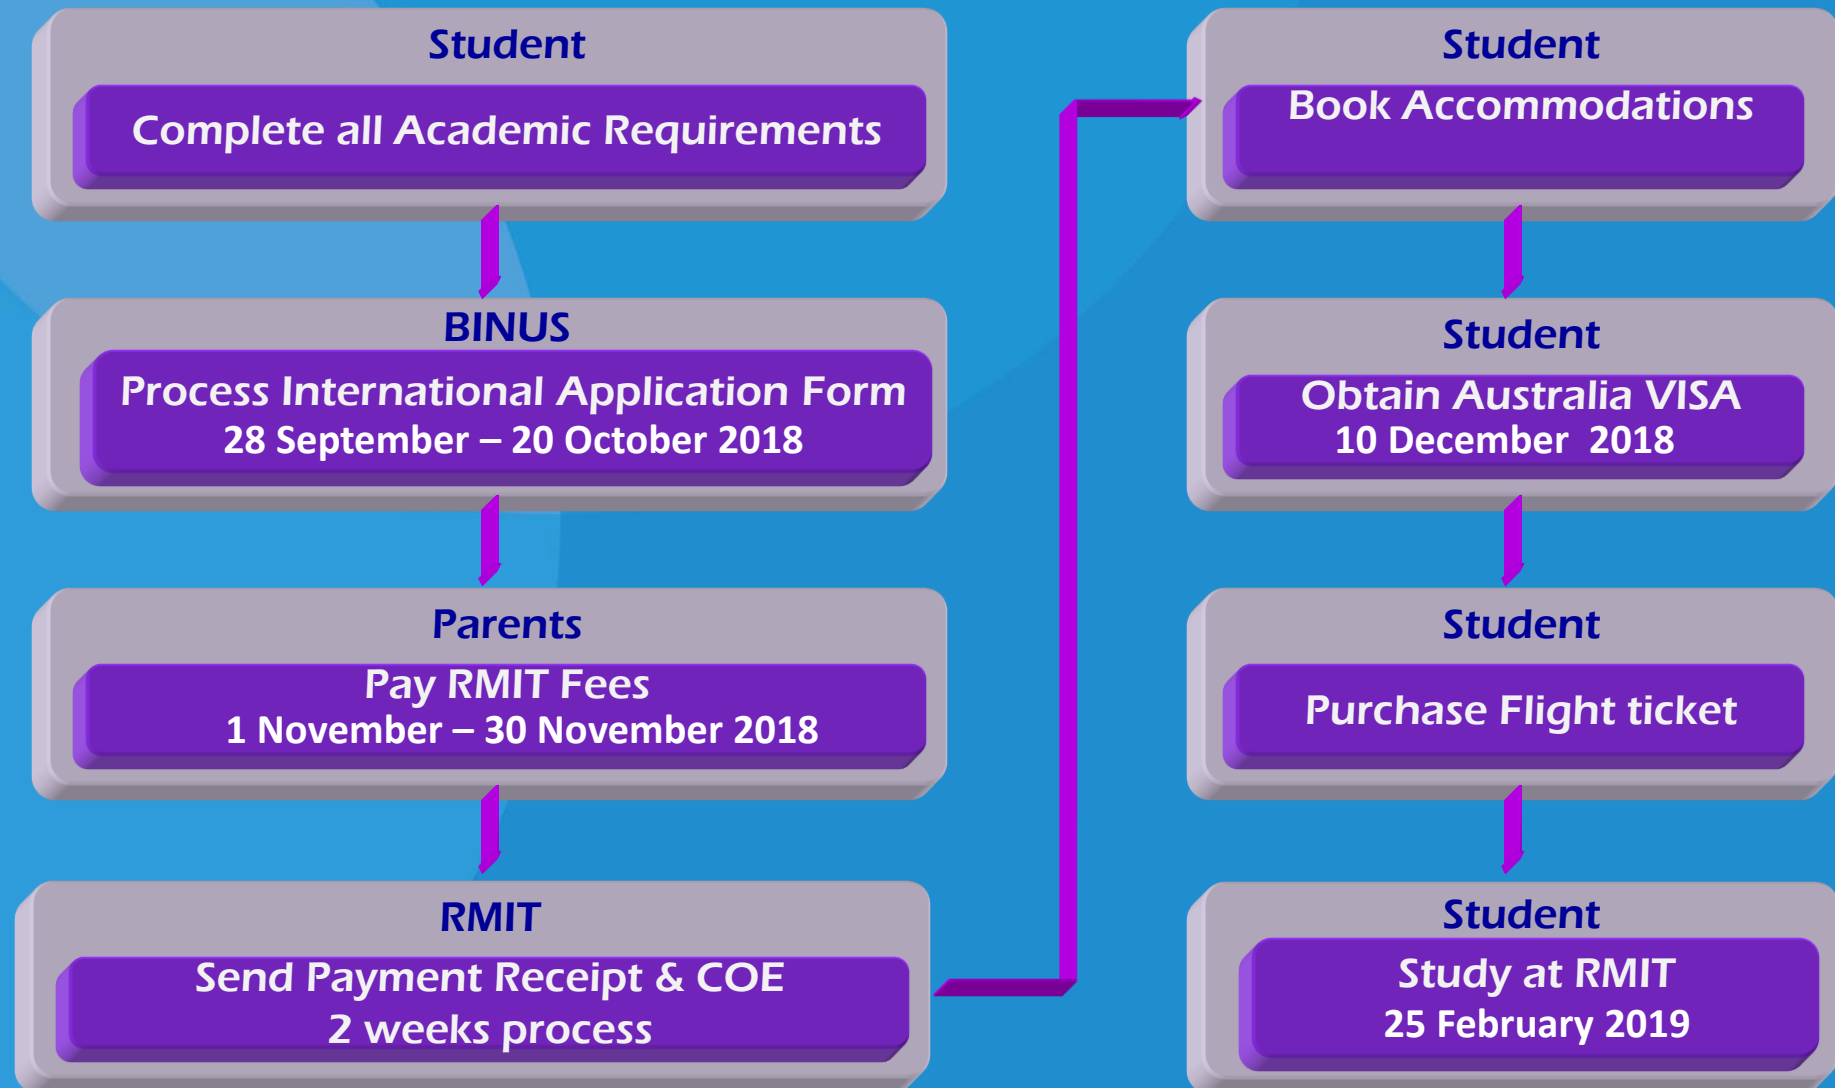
Student

Complete all Academic Requirements

BINUS

Process International Application Form
28 September – 20 October 2018

Parents

Pay RMIT Fees
1 November – 30 November 2018

RMIT

Send Payment Receipt & COE
2 weeks process

Student

Book Accommodations

Student

Obtain Australia VISA
10 December 2018

Student

Purchase Flight ticket

Student

Study at RMIT
25 February 2019